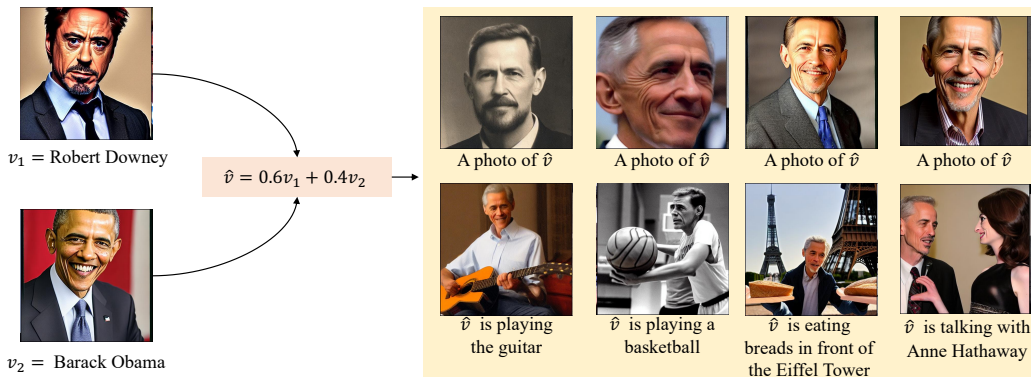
$v_1 =$ Robert Downey

$v_2 =$ Barack Obama

$\hat{v} = 0.6v_1 + 0.4v_2$

A photo of $\hat{v}$

A photo of $\hat{v}$

A photo of $\hat{v}$

A photo of $\hat{v}$

$\hat{v}$ is playing the guitar

$\hat{v}$ is playing a basketball

$\hat{v}$ is eating breads in front of the Eiffel Tower

$\hat{v}$ is talking with Anne Hathaway